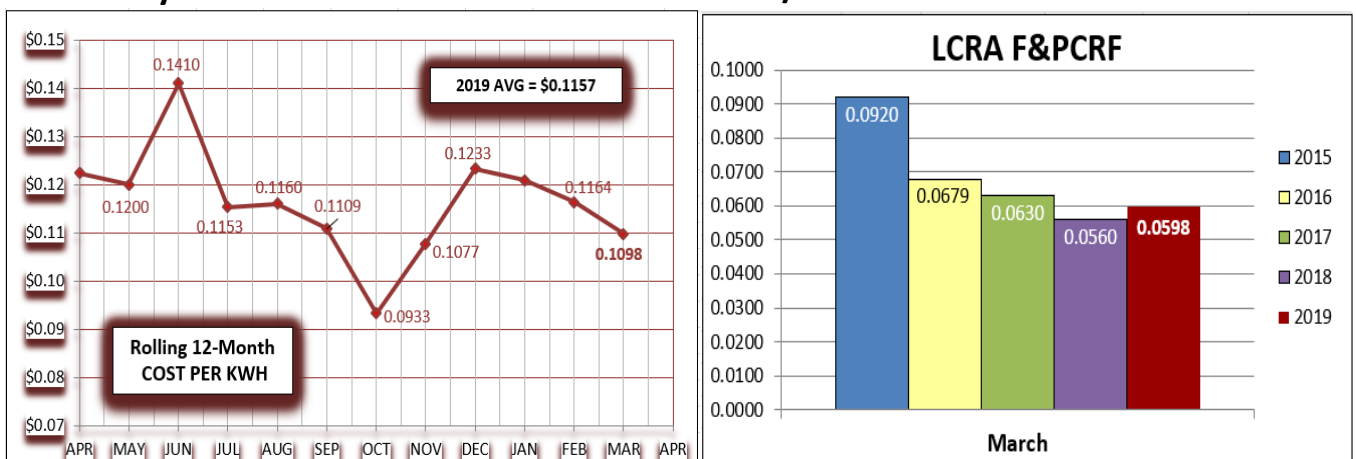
$0.15
$0.14
$0.13
$0.12
$0.11
$0.10
$0.09
$0.08
$0.07

0.1410
2019 AVG = $0.1157
0.1200
0.1153
0.1160
0.1109
0.0933
0.1077
0.1233
0.1164
0.1098

Rolling 12-Month COST PER KWH

APR MAY JUN JUL AUG SEP OCT NOV DEC JAN FEB MAR APR

LCRA F&PCRF

0.1000
0.0900
0.0800
0.0700
0.0600
0.0500
0.0400
0.0300
0.0200
0.0100
0.0000

0.0920
0.0679
0.0630
0.0560
0.0598

March

2015
2016
2017
2018
2019